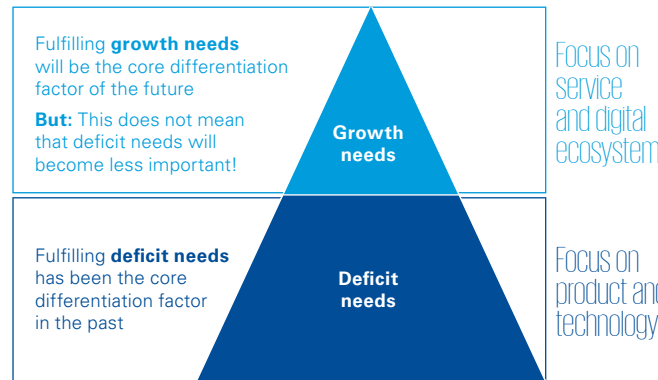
Fulfilling **growth needs** will be the core differentiation factor of the future

**But:** This does not mean that deficit needs will become less important!

Growth needs

Focus on service and digital ecosystem

Fulfilling **deficit needs** has been the core differentiation factor in the past

Deficit needs

Focus on product and technology